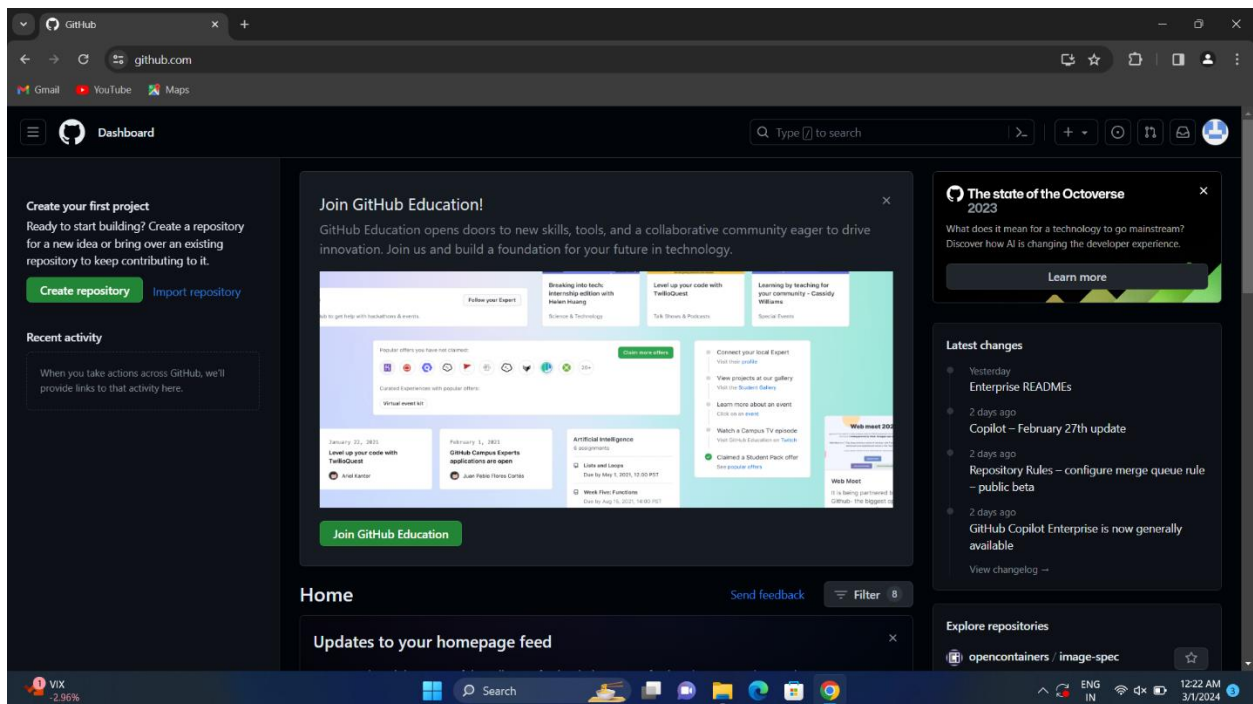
GitHub
github.com
Gmail YouTube Maps

Dashboard
Type / to search

Create your first project
Ready to start building? Create a repository for a new idea or bring over an existing repository to keep contributing to it.
Create repository Import repository

Recent activity
When you take actions across GitHub, we'll provide links to that activity here.

Join GitHub Education!
GitHub Education opens doors to new skills, tools, and a collaborative community eager to drive innovation. Join us and build a foundation for your future in technology.

Follow your Expert
Breaking into tech: internship edition with Helen Huang
Science & Technology
Level up your code with TwilioQuest
Talk Shows & Podcasts
Learning by teaching for your community - Cassidy Williams
Special Events
Popular offers you have not claimed:
Claim more offers
Curated Experiences with popular offers:
Virtual event kit
Connect your local Expert
View projects at our gallery
Learn more about an event
Watch a Campus TV episode
Claimed a Student Pack offer
See popular offers
January 22, 2021
Level up your code with TwilioQuest
Ariel Kantor
February 1, 2021
GitHub Campus Experts applications are open
Juan Pablo Flores Cortés
Artificial Intelligence
6 assignments
Lists and Loops
Week Five: Functions
Web Meet

Join GitHub Education

Home
Send feedback Filter 8

Updates to your homepage feed

The state of the Octoverse 2023
What does it mean for a technology to go mainstream? Discover how AI is changing the developer experience.
Learn more

Latest changes
Yesterday
Enterprise READMEs
2 days ago
Copilot – February 27th update
2 days ago
Repository Rules – configure merge queue rule – public beta
2 days ago
GitHub Copilot Enterprise is now generally available
View changelog →

Explore repositories
opencontainers / image-spec

VIX -2.96%
Search
ENG IN
12:22 AM 3/1/2024